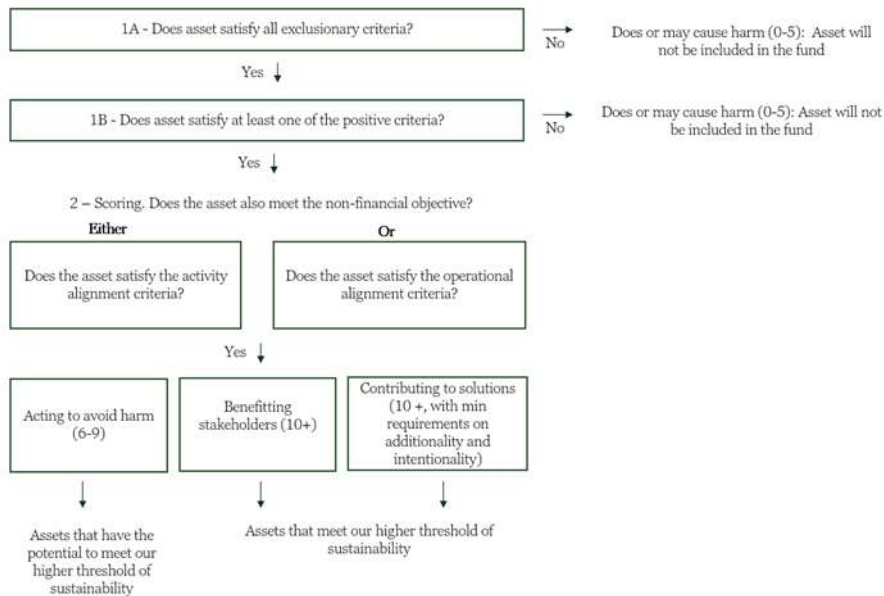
1A - Does asset satisfy all exclusionary criteria?

No

Does or may cause harm (0-5): Asset will not be included in the fund

Yes

1B - Does asset satisfy at least one of the positive criteria?

No

Does or may cause harm (0-5): Asset will not be included in the fund

Yes

2 – Scoring. Does the asset also meet the non-financial objective?

Either

Does the asset satisfy the activity alignment criteria?

Or

Does the asset satisfy the operational alignment criteria?

Yes

Acting to avoid harm (6-9)

Benefitting stakeholders (10+)

Contributing to solutions (10 +, with min requirements on additionality and intentionality)

Assets that have the potential to meet our higher threshold of sustainability

Assets that meet our higher threshold of sustainability